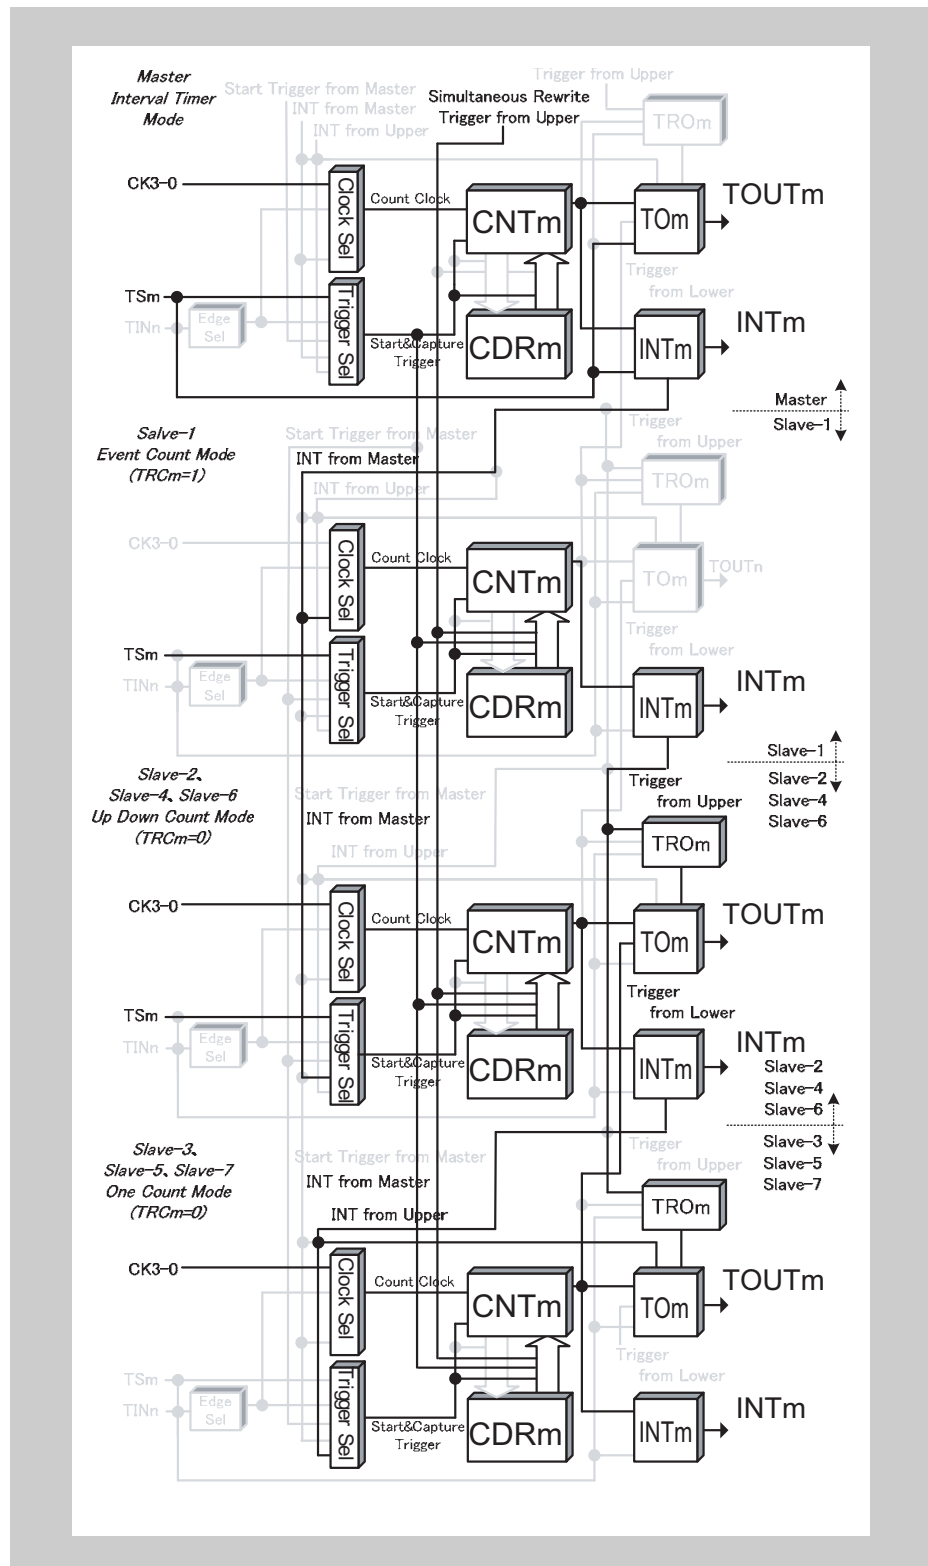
Master
Interval Timer
Mode

Start Trigger from Master
INT from Master
INT from Upper
Simultaneous Rewrite
Trigger from Upper
Trigger from Upper
TROm

CK3-0
Clock Sel
Count Clock
CNTm
TOm
TOUTm
TSm
TINn
Edge Sel
Trigger Sel
Start&Capture Trigger
CDRm
Trigger from Lower
INTm
INTm

Master
Slave-1

Salve-1
Event Count Mode
(TRCm=1)

Start Trigger from Master
INT from Master
INT from Upper
Trigger from Upper
TROm

CK3-0
Clock Sel
Count Clock
CNTm
TOm
TOUTn
TSm
TINn
Edge Sel
Trigger Sel
Start&Capture Trigger
CDRm
Trigger from Lower
INTm
INTm

Slave-1
Slave-2
Slave-4
Slave-6

Slave-2、
Slave-4、Slave-6
Up Down Count Mode
(TRCm=0)

Start Trigger from Master
INT from Master
INT from Upper
Trigger from Upper
TROm

CK3-0
Clock Sel
Count Clock
CNTm
TOm
TOUTm
TSm
TINn
Edge Sel
Trigger Sel
Start&Capture Trigger
CDRm
Trigger from Lower
INTm
INTm

Slave-2
Slave-4
Slave-6
Slave-3
Slave-5
Slave-7

Slave-3、
Slave-5、Slave-7
One Count Mode
(TRCm=0)

Start Trigger from Master
INT from Master
INT from Upper
Trigger from Upper
TROm

CK3-0
Clock Sel
Count Clock
CNTm
TOm
TOUTm
TSm
TINn
Edge Sel
Trigger Sel
Start&Capture Trigger
CDRm
Trigger from Lower
INTm
INTm